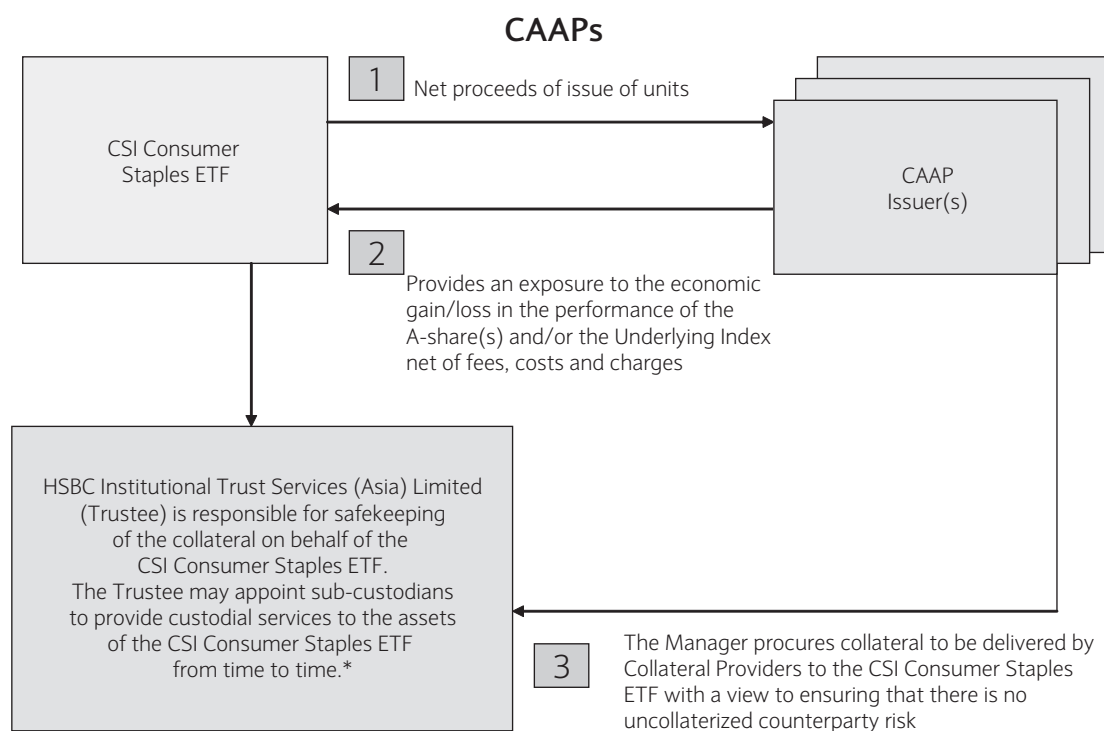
CAAPs

CSI Consumer Staples ETF

1 Net proceeds of issue of units

CAAP Issuer(s)

2 Provides an exposure to the economic gain/loss in the performance of the A-share(s) and/or the Underlying Index net of fees, costs and charges

HSBC Institutional Trust Services (Asia) Limited (Trustee) is responsible for safekeeping of the collateral on behalf of the CSI Consumer Staples ETF. The Trustee may appoint sub-custodians to provide custodial services to the assets of the CSI Consumer Staples ETF from time to time.*

3 The Manager procures collateral to be delivered by Collateral Providers to the CSI Consumer Staples ETF with a view to ensuring that there is no uncollaterized counterparty risk